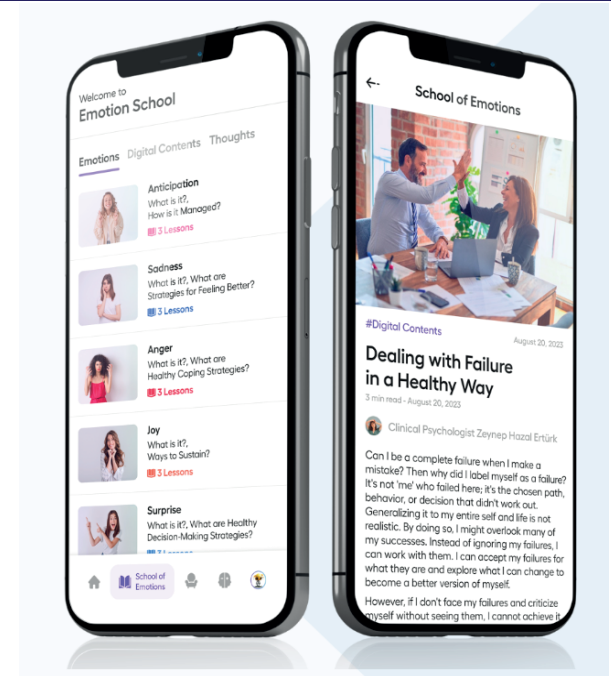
Welcome to
Emotion School

Emotions Digital Contents Thoughts

Anticipation
What is it?,
How is it Managed?
3 Lessons

Sadness
What is it?, What are Strategies for Feeling Better?
3 Lessons

Anger
What is it?, What are Healthy Coping Strategies?
3 Lessons

Joy
What is it?,
Ways to Sustain?
3 Lessons

Surprise
What is it?, What are Healthy Decision-Making Strategies?
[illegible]

School of Emotions

School of Emotions

#Digital Contents
August 20, 2023

Dealing with Failure in a Healthy Way

3 min read - August 20, 2023

Clinical Psychologist Zeynep Hazal Ertürk

Can I be a complete failure when I make a mistake? Then why did I label myself as a failure? It's not 'me' who failed here; it's the chosen path, behavior, or decision that didn't work out. Generalizing it to my entire self and life is not realistic. By doing so, I might overlook many of my successes. Instead of ignoring my failures, I can work with them. I can accept my failures for what they are and explore what I can change to become a better version of myself.

However, if I don't face my failures and criticize myself without seeing them, I cannot achieve it